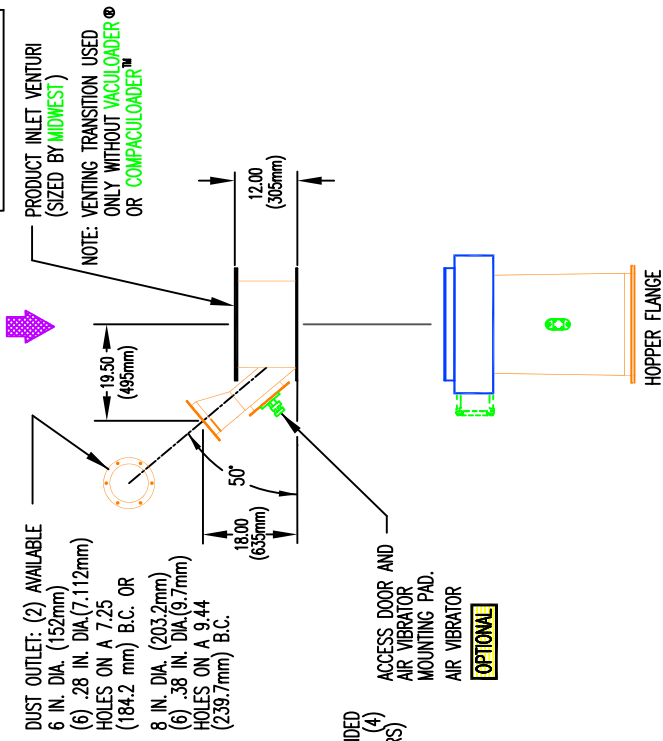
PRODUCT INLET VENTURI (SIZED BY MIDWEST)

NOTE: VENTING TRANSITION USED ONLY WITHOUT VACULOADER® OR COMPACULOADER™

12.00 (305mm)

19.50 (495mm)

50°

18.00 (635mm)

HOPPER FLANGE

DUST OUTLET: (2) AVAILABLE 6 IN. DIA. (152mm) (6) .28 IN. DIA.(7.112mm) HOLES ON A 7.25 (184.2 mm) B.C. OR

8 IN. DIA. (203.2mm) (6) .38 IN. DIA.(9.7mm) HOLES ON A 9.44 (239.7mm) B.C.

ACCESS DOOR AND AIR VIBRATOR MOUNTING PAD.

AIR VIBRATOR

OPTIONAL

IDED (4) S)